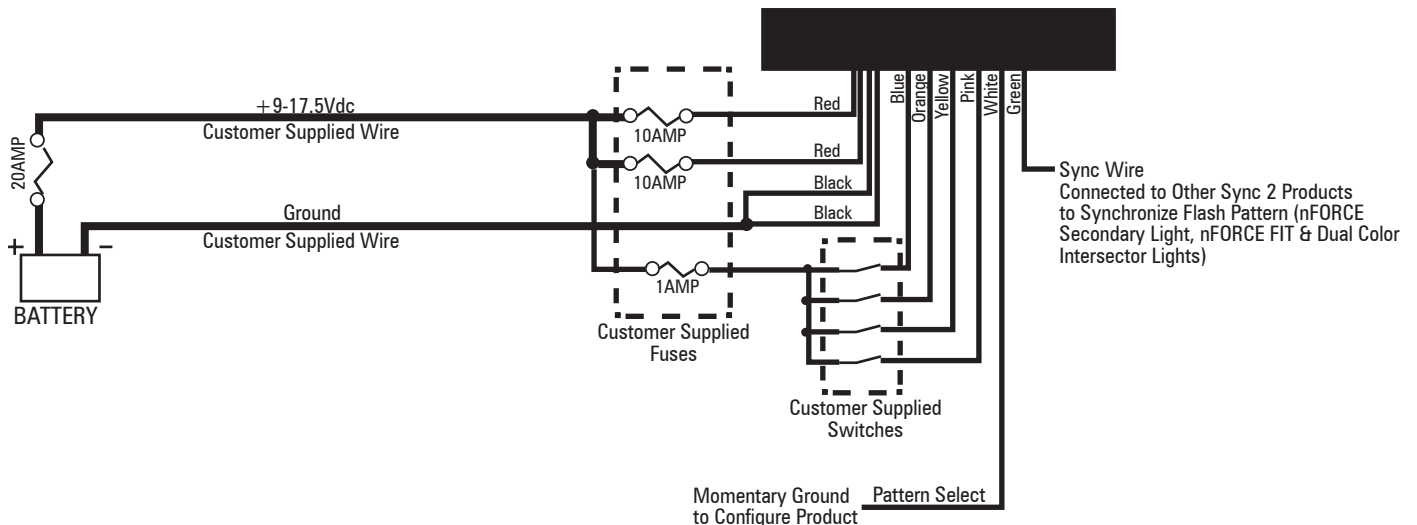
+9-17.5Vdc
Customer Supplied Wire

20AMP

Ground
Customer Supplied Wire

+ −
BATTERY

10AMP
10AMP
1AMP

Customer Supplied Fuses

Red
Red
Black
Black

Blue
Orange
Yellow
Pink
White
Green

Sync Wire
Connected to Other Sync 2 Products to Synchronize Flash Pattern (nFORCE Secondary Light, nFORCE FIT & Dual Color Intersector Lights)

Customer Supplied Switches

Momentary Ground to Configure Product
Pattern Select